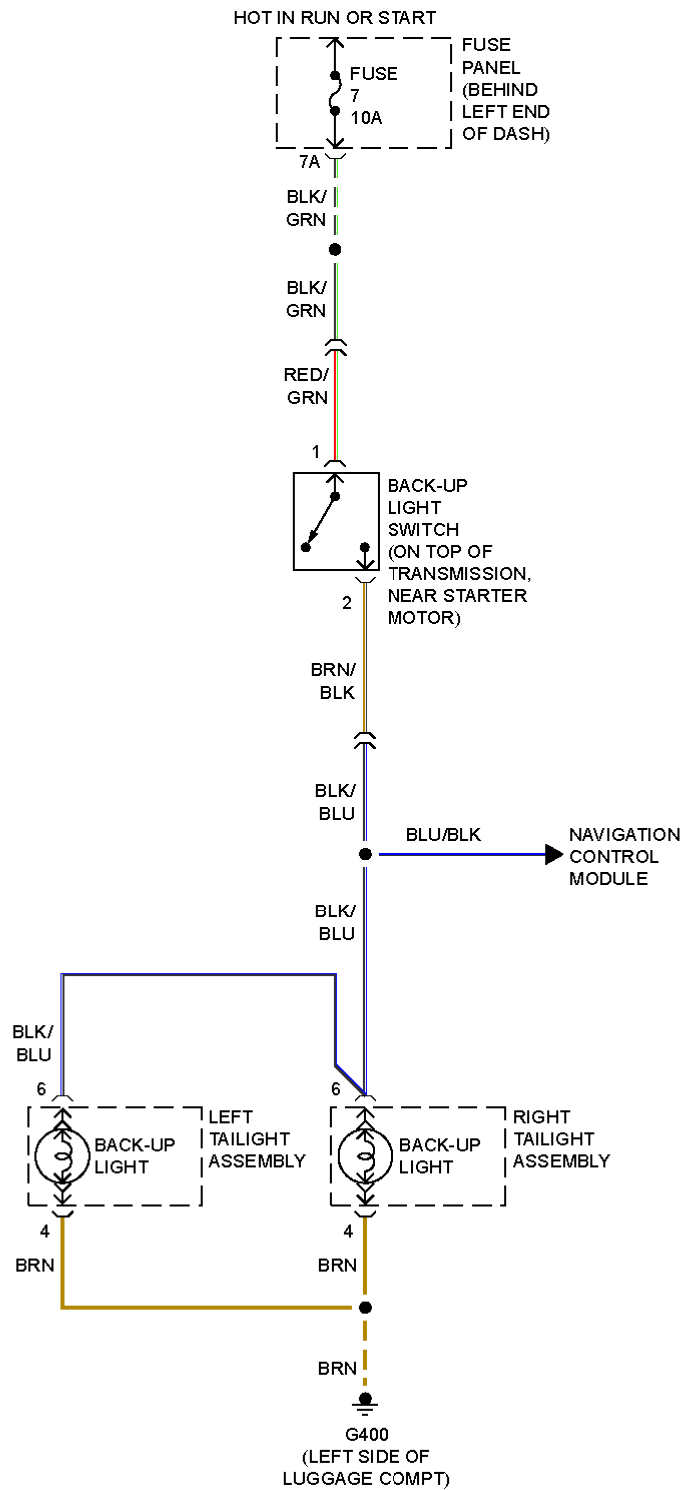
HOT IN RUN OR START

FUSE 7 10A

FUSE PANEL (BEHIND LEFT END OF DASH)

7A

BLK/ GRN

BLK/ GRN

RED/ GRN

1

BACK-UP LIGHT SWITCH (ON TOP OF TRANSMISSION, NEAR STARTER MOTOR)

2

BRN/ BLK

BLK/ BLU

BLU/BLK

NAVIGATION CONTROL MODULE

BLK/ BLU

BLK/ BLU

6

BACK-UP LIGHT

LEFT TAILIGHT ASSEMBLY

6

BACK-UP LIGHT

RIGHT TAILIGHT ASSEMBLY

4

BRN

4

BRN

BRN

G400 (LEFT SIDE OF LUGGAGE COMPT)